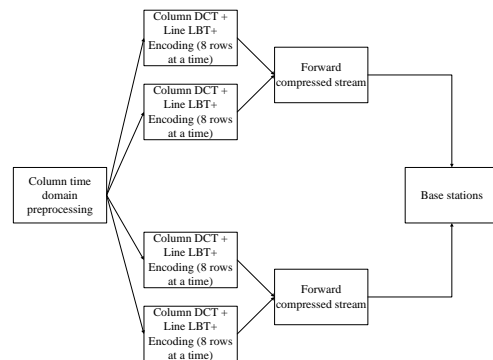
Column DCT + Line LBT+ Encoding (8 rows at a time)

Column DCT + Line LBT+ Encoding (8 rows at a time)

Forward compressed stream

Column time domain preprocessing

Base stations

Column DCT + Line LBT+ Encoding (8 rows at a time)

Column DCT + Line LBT+ Encoding (8 rows at a time)

Forward compressed stream